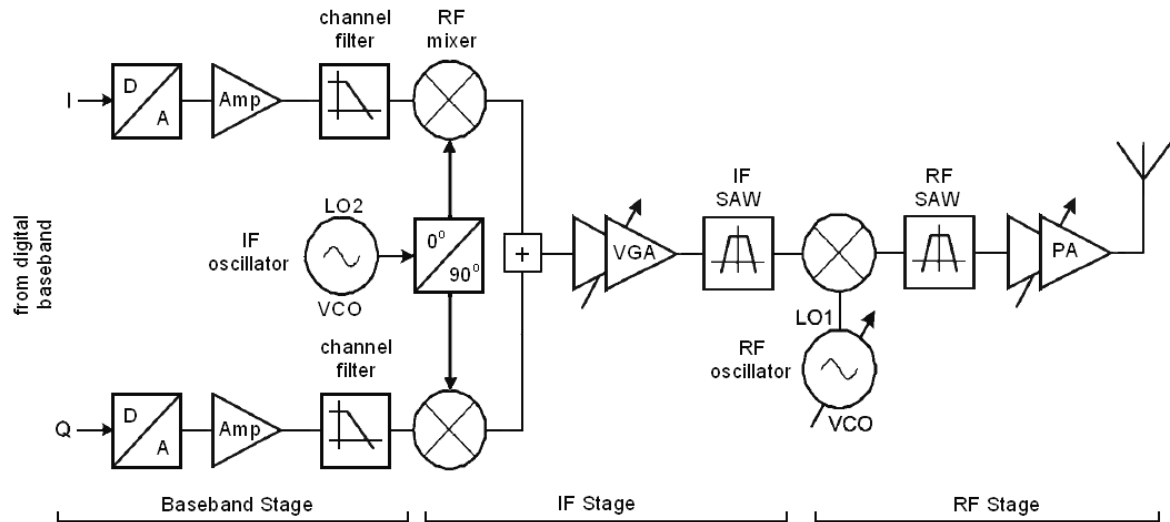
from digital baseband

I

D
A

Amp

channel filter

RF mixer

LO2

IF oscillator

VCO

$0^{\circ}$
$90^{\circ}$

Q

D
A

Amp

channel filter

+

VGA

IF SAW

LO1

RF oscillator

VCO

RF SAW

PA

Baseband Stage

IF Stage

RF Stage